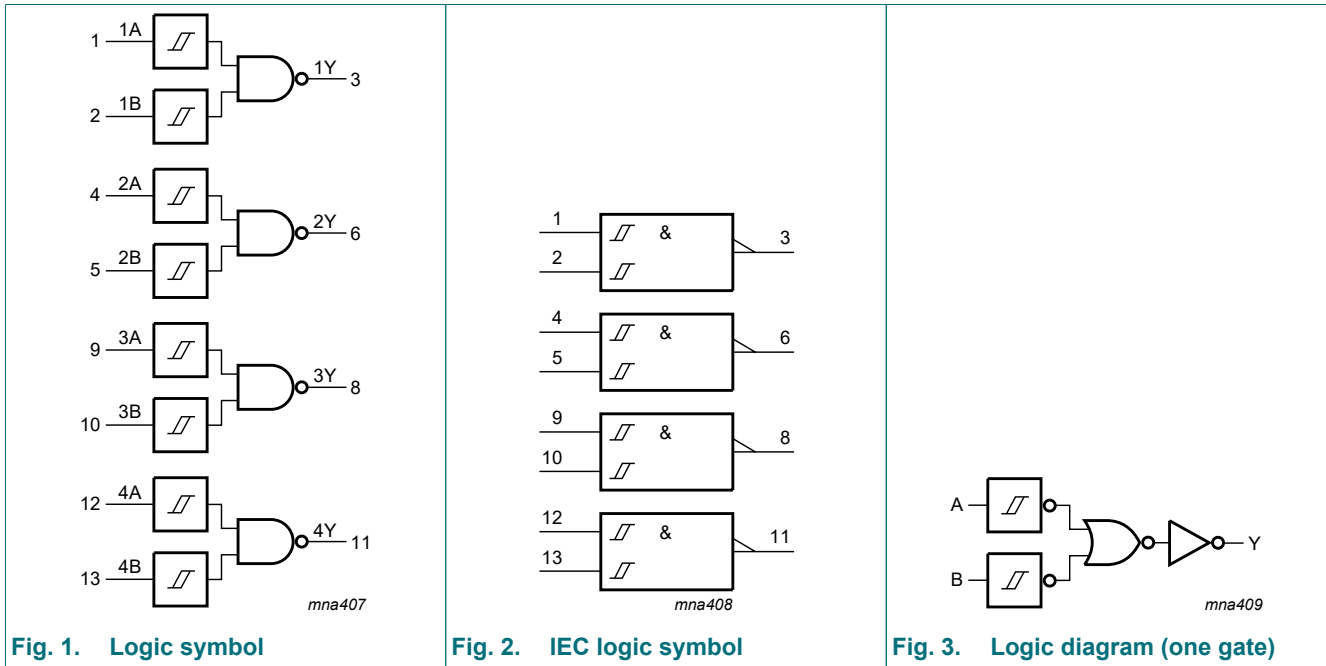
1 1A
2 1B
1Y 3
4 2A
5 2B
2Y 6
9 3A
10 3B
3Y 8
12 4A
13 4B
4Y 11
mna407

Fig. 1. Logic symbol

1 & 3
2
4 & 6
5
9 & 8
10
12 & 11
13
mna408

Fig. 2. IEC logic symbol

A
B
Y
mna409

Fig. 3. Logic diagram (one gate)